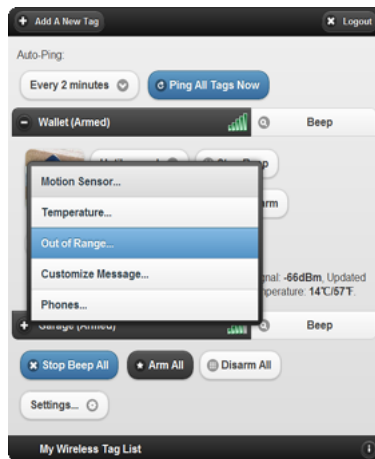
Add A New Tag
Logout
Auto-Ping:
Every 2 minutes
Ping All Tags Now
Wallet (Armed)
Beep
Motion Sensor...
Temperature...
Out of Range...
Customize Message...
Phones...
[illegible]rm
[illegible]nal: -66dBm, Updated
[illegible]perature: 14°C/57°F.
Garage (Armed)
Beep
Stop Beep All
Arm All
Disarm All
Settings...
My Wireless Tag List